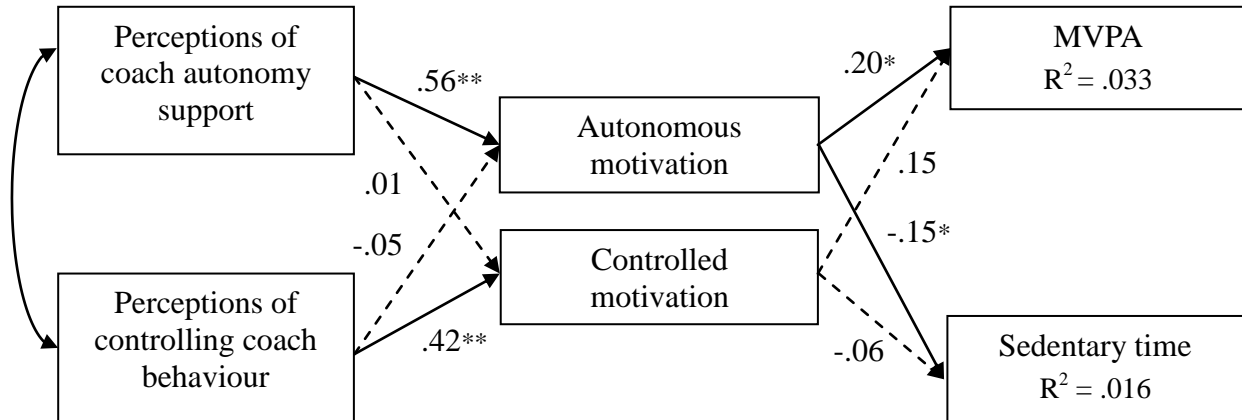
Perceptions of coach autonomy support

Perceptions of controlling coach behaviour

.56**

.01

-.05

.42**

Autonomous motivation

Controlled motivation

.20*

.15

-.15*

-.06

MVPA $R^2 = .033$

Sedentary time $R^2 = .016$